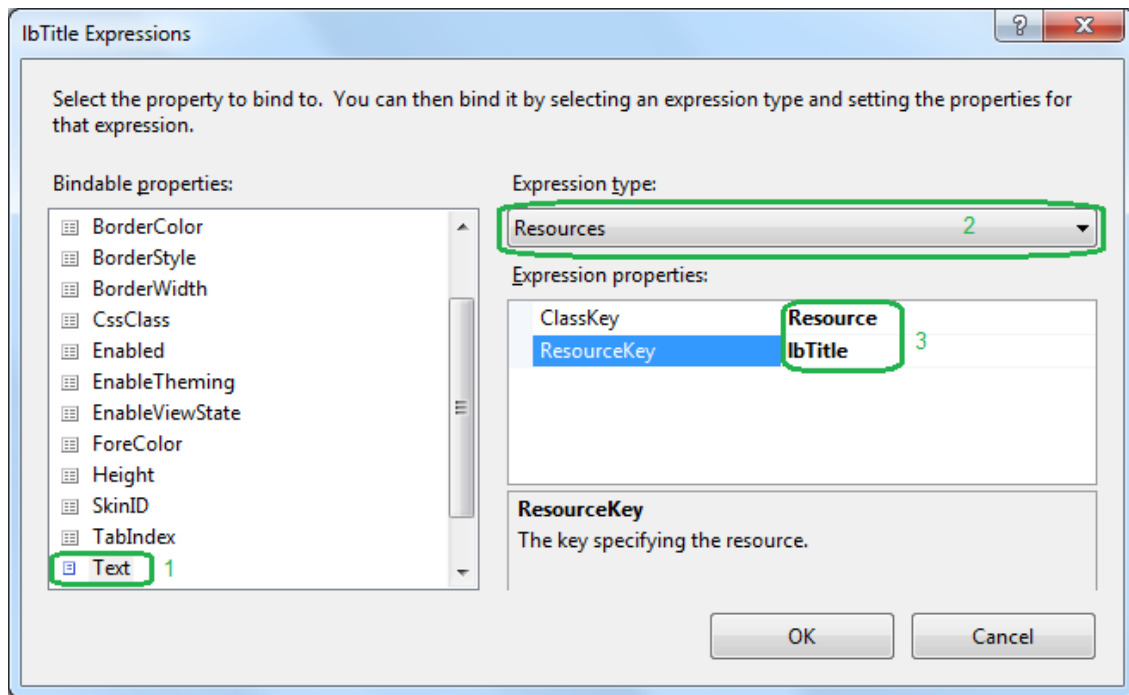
lbTitle Expressions

?

X

Select the property to bind to. You can then bind it by selecting an expression type and setting the properties for that expression.

Bindable properties:

BorderColor
BorderStyle
BorderWidth
CssClass
Enabled
EnableTheming
EnableViewState
ForeColor
Height
SkinID
TabIndex
Text

1

Expression type:

Resources

2

Expression properties:

| ClassKey | Resource |
|---|---|
| ResourceKey | lbTitle |

3

ResourceKey
The key specifying the resource.

OK

Cancel